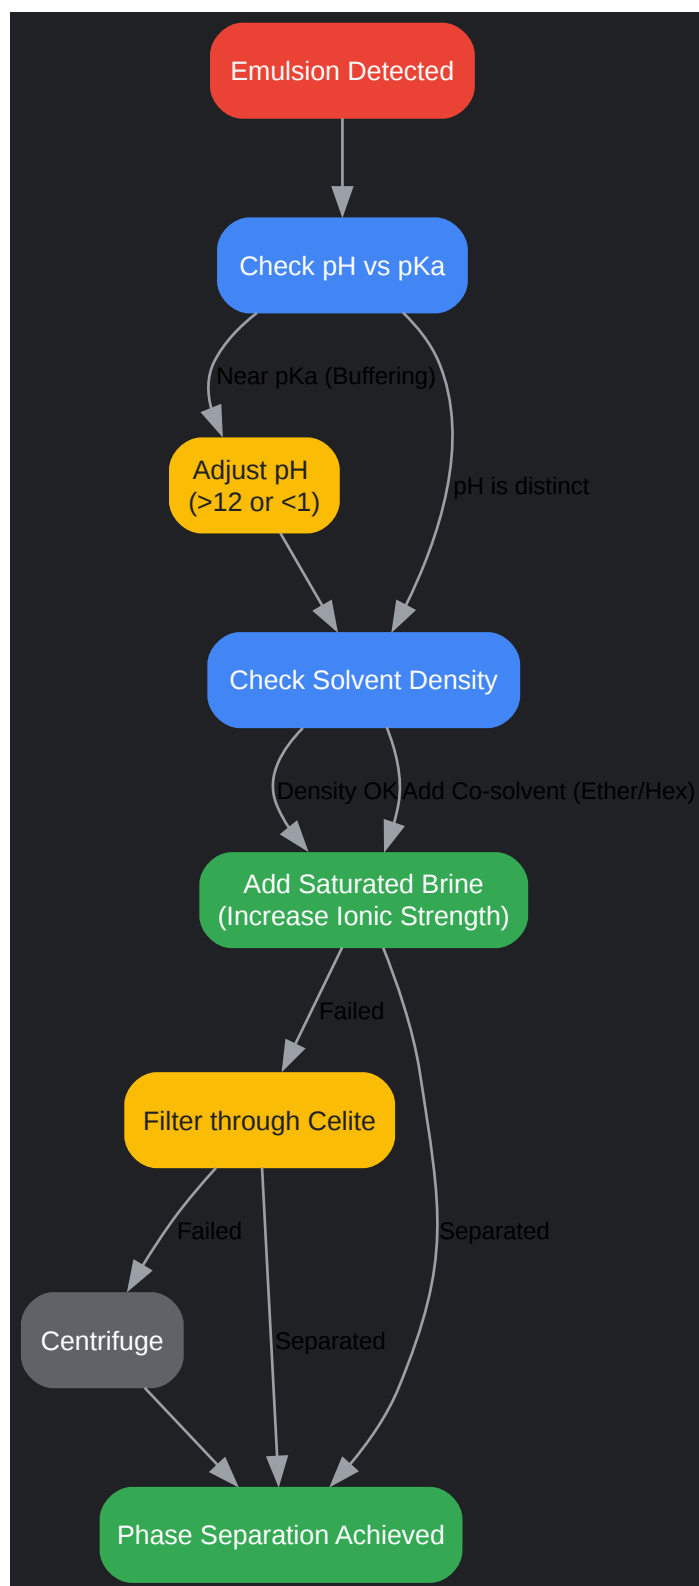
Emulsion Detected

Check pH vs pKa

Near pKa (Buffering)

pH is distinct

Adjust pH
(>12 or <1)

Check Solvent Density

Density OK

Add Co-solvent (Ether/Hex)

Add Saturated Brine
(Increase Ionic Strength)

Failed

Separated

Filter through Celite

Failed

Separated

Centrifuge

Phase Separation Achieved